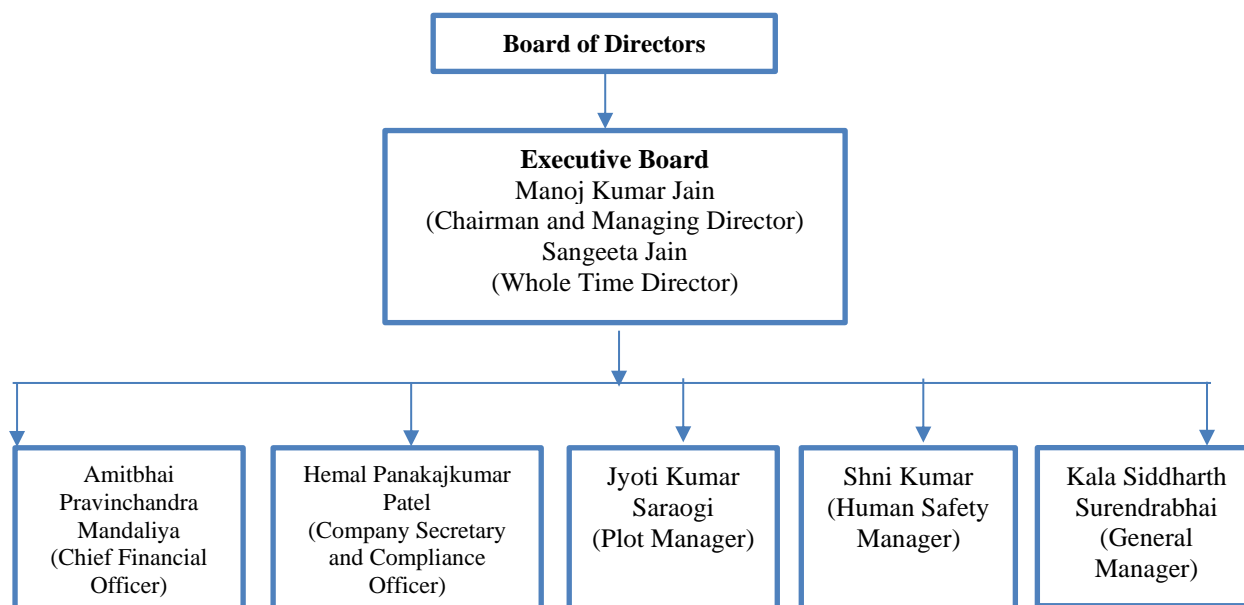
Board of Directors

Executive Board
Manoj Kumar Jain
(Chairman and Managing Director)
Sangeeta Jain
(Whole Time Director)

Amitbhai Pravinchandra Mandaliya (Chief Financial Officer)

Hemal Panakajkumar Patel (Company Secretary and Compliance Officer)

Jyoti Kumar Saraogi (Plot Manager)

Shni Kumar (Human Safety Manager)

Kala Siddharth Surendrabhai (General Manager)